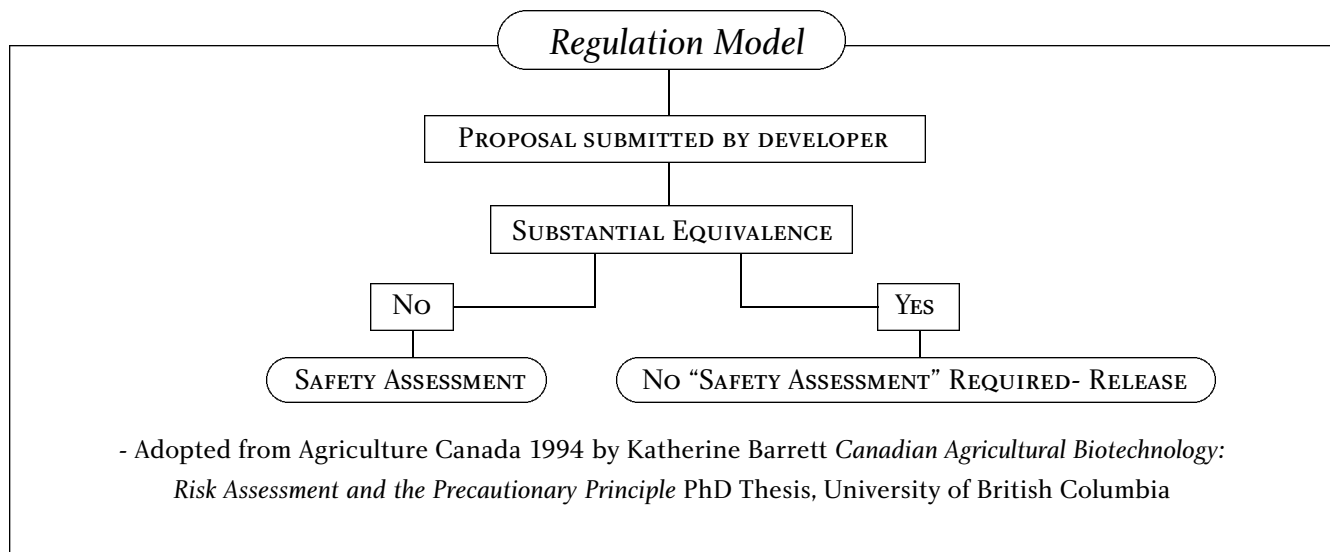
Regulation Model

Proposal submitted by developer

Substantial Equivalence

No

Yes

Safety Assessment

No “Safety Assessment” Required- Release

- Adopted from Agriculture Canada 1994 by Katherine Barrett Canadian Agricultural Biotechnology: Risk Assessment and the Precautionary Principle PhD Thesis, University of British Columbia